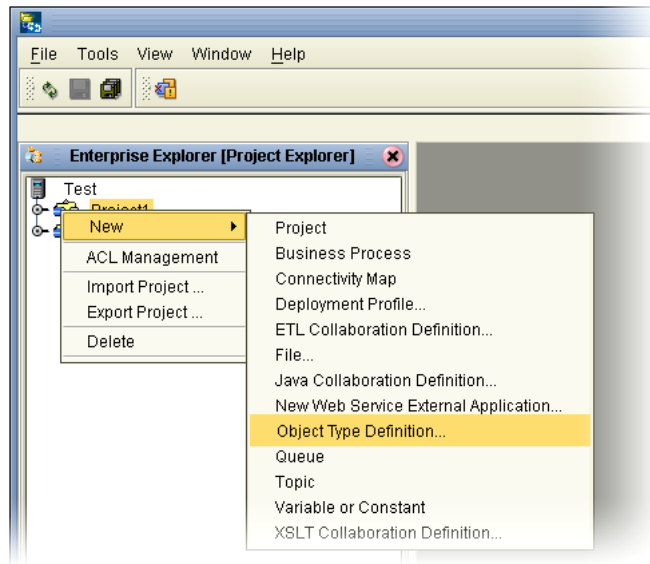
File Tools View Window Help

Enterprise Explorer [Project Explorer]

Test

Project1

New

ACL Management

Import Project ...

Export Project ...

Delete

Project

Business Process

Connectivity Map

Deployment Profile...

ETL Collaboration Definition...

File...

Java Collaboration Definition...

New Web Service External Application...

Object Type Definition...

Queue

Topic

Variable or Constant

XSLT Collaboration Definition...